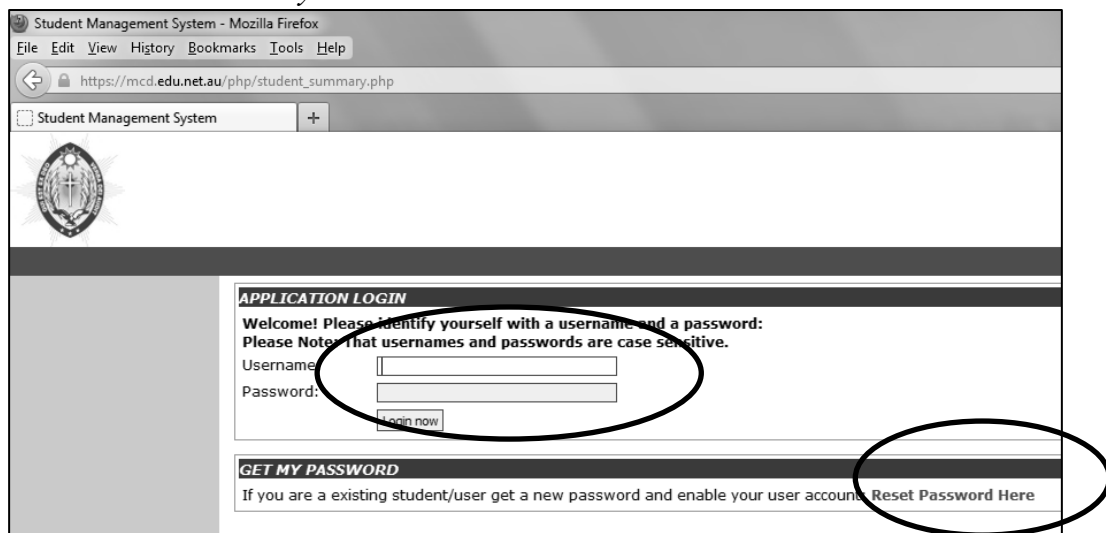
Student Management System - Mozilla Firefox

File Edit View History Bookmarks Tools Help

https://mcd.edu.net.au/php/student_summary.php

Student Management System +

APPLICATION LOGIN

Welcome! Please identify yourself with a username and a password:
Please Note: That usernames and passwords are case sensitive.

Username:

Password:

Login now

GET MY PASSWORD

If you are a existing student/user get a new password and enable your user account. Reset Password Here